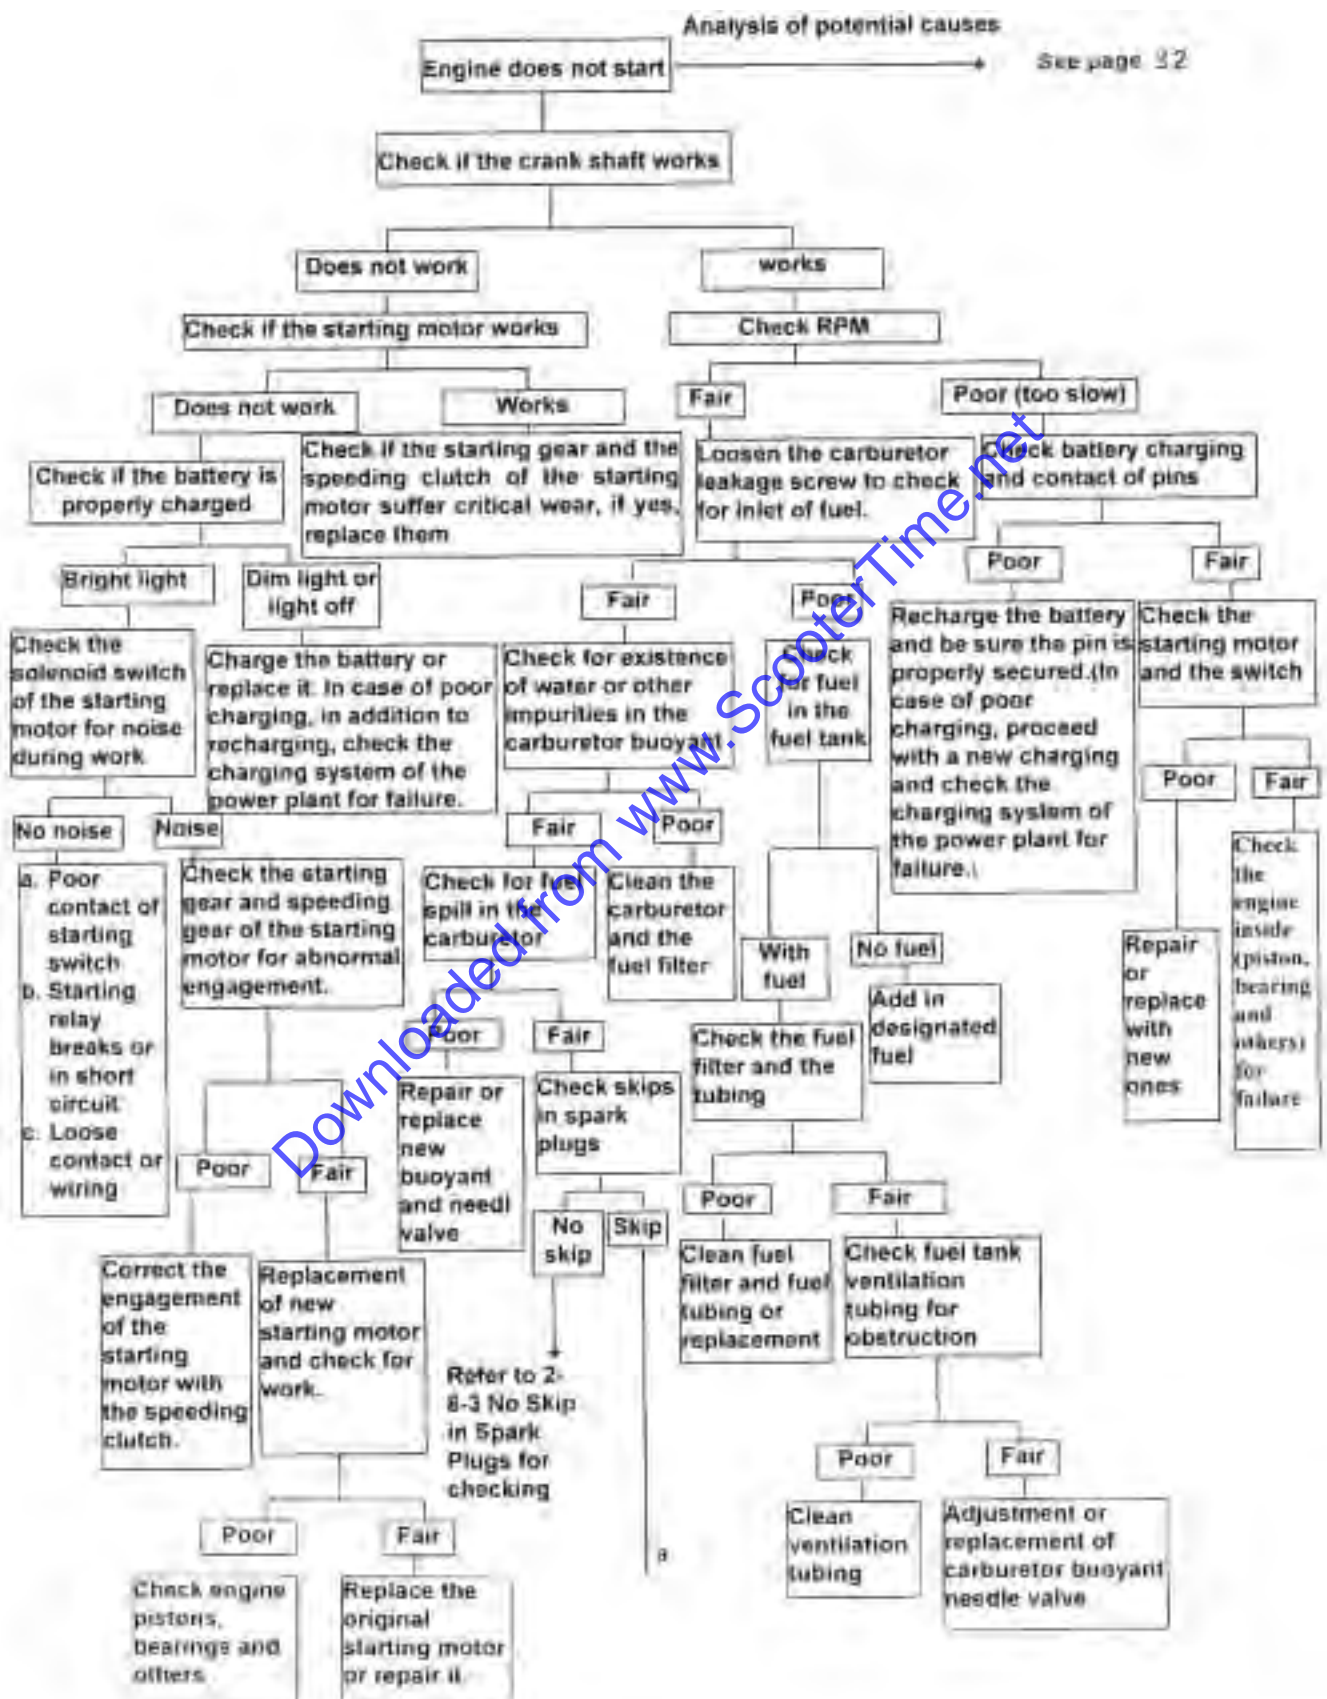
Analysis of potential causes

Engine does not start

See page 32

Check if the crank shaft works

Does not work

works

Check if the starting motor works

Check RPM

Does not work

Works

Fair

Poor (too slow)

Check if the battery is properly charged

Check if the starting gear and the speeding clutch of the starting motor suffer critical wear, if yes, replace them

Loosen the carburetor leakage screw to check for inlet of fuel.

Check battery charging and contact of pins

Poor

Fair

Bright light

Dim light or light off

Fair

Poor

Recharge the battery and be sure the pin is properly secured.(In case of poor charging, proceed with a new charging and check the charging system of the power plant for failure.)

Check the starting motor and the switch

Check the solenoid switch of the starting motor for noise during work

Charge the battery or replace it. In case of poor charging, in addition to recharging, check the charging system of the power plant for failure.

Check for existence of water or other impurities in the carburetor buoyant

Check for fuel in the fuel tank

Poor

Fair

No noise

Noise

Fair

Poor

a. Poor contact of starting switch
b. Starting relay breaks or in short circuit
c. Loose contact or wiring

Check the starting gear and speeding gear of the starting motor for abnormal engagement.

Check for fuel spill in the carburetor

Clean the carburetor and the fuel filter

With fuel

No fuel

Check the engine inside (piston, bearing and others) for failure

Repair or replace with new ones

Add in designated fuel

Poor

Fair

Repair or replace new buoyant and needl valve

Check skips in spark plugs

Check the fuel filter and the tubing

Poor

Fair

No skip

Skip

Poor

Fair

Correct the engagement of the starting motor with the speeding clutch.

Replacement of new starting motor and check for work.

Clean fuel filter and fuel tubing or replacement

Check fuel tank ventilation tubing for obstruction

Refer to 2-8-3 No Skip in Spark Plugs for checking

Poor

Fair

Poor

Fair

Clean ventilation tubing

Adjustment or replacement of carburetor buoyant needle valve

Check engine pistons, bearings and others

Replace the original starting motor or repair it.

B

Downloaded from www.ScooterTime.net